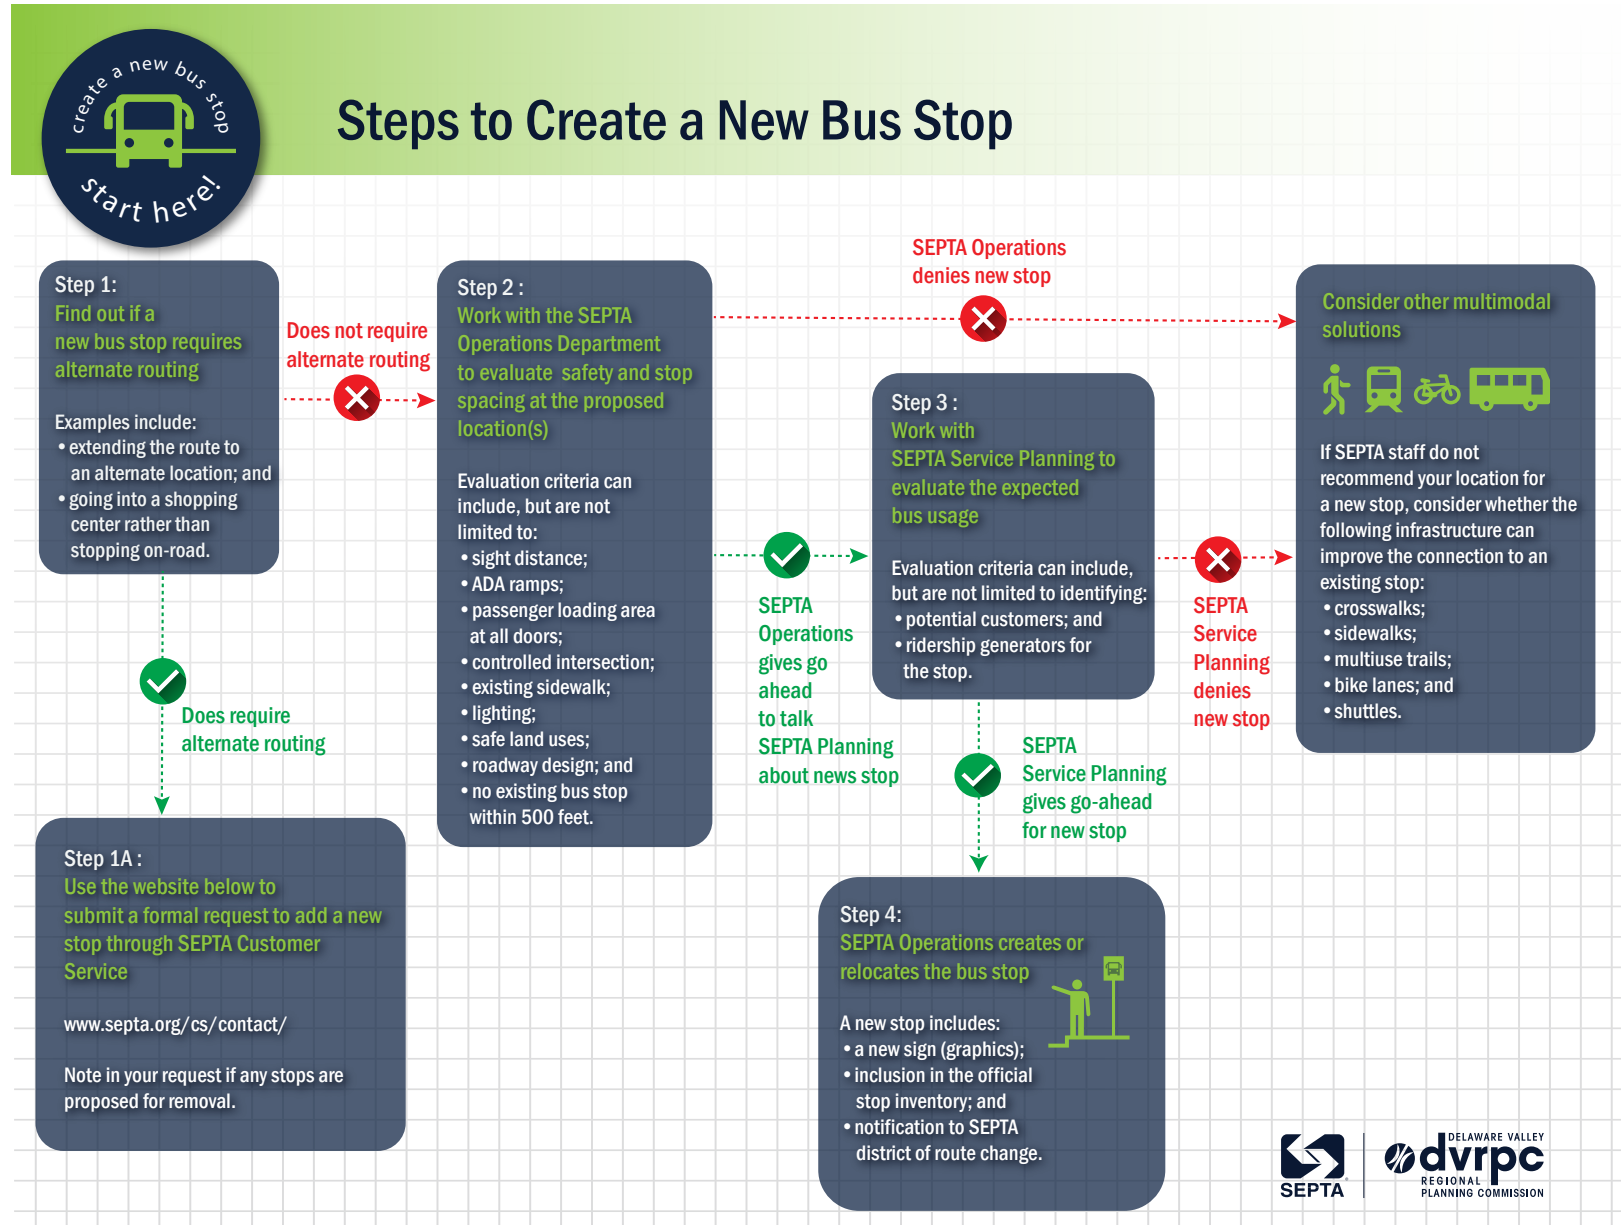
create a new bus stop
start here!

Steps to Create a New Bus Stop

Step 1:
Find out if a new bus stop requires alternate routing

Examples include:
• extending the route to an alternate location; and
• going into a shopping center rather than stopping on-road.

Does not require alternate routing

Does require alternate routing

Step 1A:
Use the website below to submit a formal request to add a new stop through SEPTA Customer Service

www.septa.org/cs/contact/

Note in your request if any stops are proposed for removal.

Step 2:
Work with the SEPTA Operations Department to evaluate safety and stop spacing at the proposed location(s)

Evaluation criteria can include, but are not limited to:
• sight distance;
• ADA ramps;
• passenger loading area at all doors;
• controlled intersection;
• existing sidewalk;
• lighting;
• safe land uses;
• roadway design; and
• no existing bus stop within 500 feet.

SEPTA Operations denies new stop

SEPTA Operations gives go ahead to talk SEPTA Planning about news stop

Step 3:
Work with SEPTA Service Planning to evaluate the expected bus usage

Evaluation criteria can include, but are not limited to identifying:
• potential customers; and
• ridership generators for the stop.

SEPTA Service Planning denies new stop

SEPTA Service Planning gives go-ahead for new stop

Consider other multimodal solutions

If SEPTA staff do not recommend your location for a new stop, consider whether the following infrastructure can improve the connection to an existing stop:
• crosswalks;
• sidewalks;
• multiuse trails;
• bike lanes; and
• shuttles.

Step 4:
SEPTA Operations creates or relocates the bus stop

A new stop includes:
• a new sign (graphics);
• inclusion in the official stop inventory; and
• notification to SEPTA district of route change.

SEPTA

DELAWARE VALLEY dvrpc REGIONAL PLANNING COMMISSION